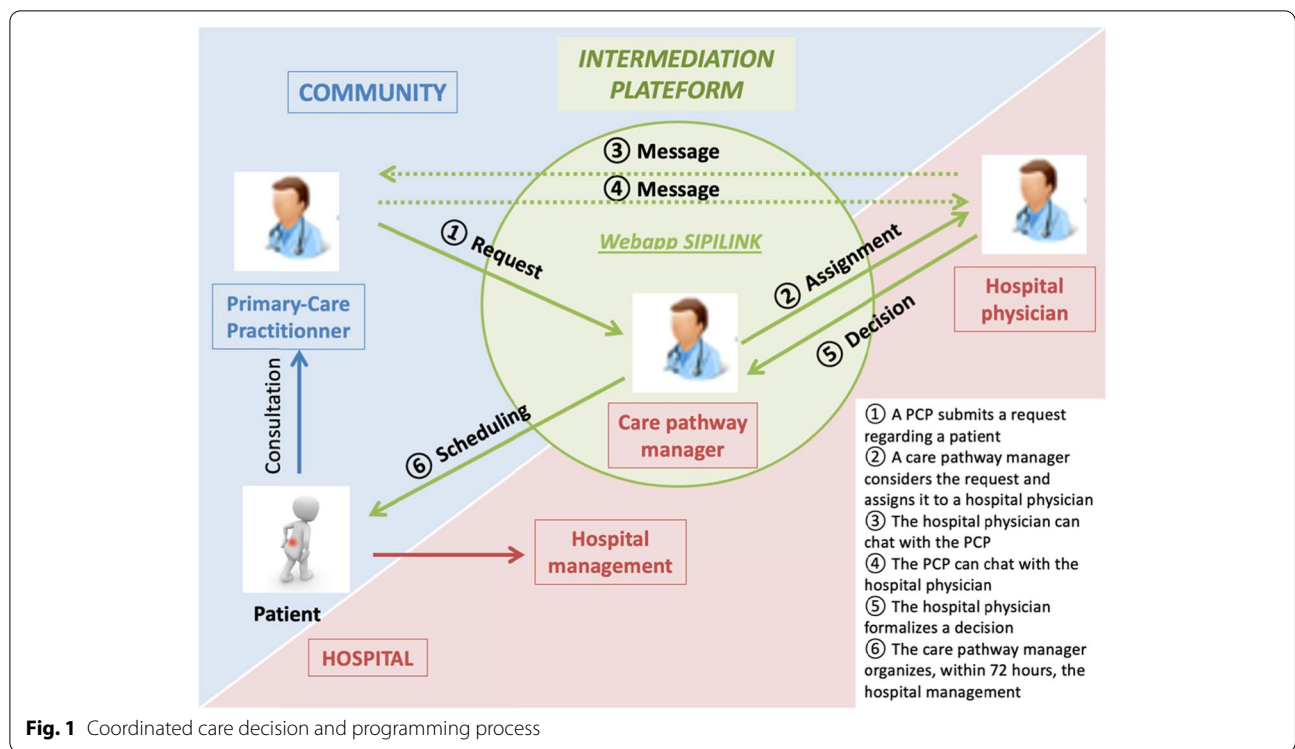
INTERMEDIATION PLATEFORM

COMMUNITY

③ Message

④ Message

① Request

Webapp SIPILINK

② Assignment

⑤ Decision

Hospital physician

Primary-Care Practitionner

Consultation

⑥ Scheduling

Care pathway manager

Patient

Hospital management

HOSPITAL

① A PCP submits a request regarding a patient
② A care pathway manager considers the request and assigns it to a hospital physician
③ The hospital physician can chat with the PCP
④ The PCP can chat with the hospital physician
⑤ The hospital physician formalizes a decision
⑥ The care pathway manager organizes, within 72 hours, the hospital management

Fig. 1 Coordinated care decision and programming process